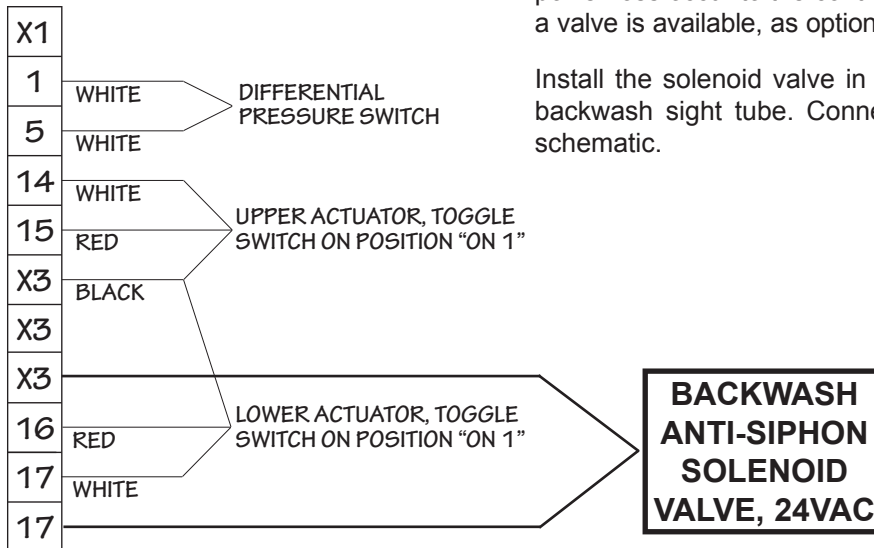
X1
1
5
14
15
X3
X3
X3
16
17
17

WHITE
WHITE
DIFFERENTIAL PRESSURE SWITCH

WHITE
RED
BLACK
UPPER ACTUATOR, TOGGLE SWITCH ON POSITION "ON 1"

RED
WHITE
LOWER ACTUATOR, TOGGLE SWITCH ON POSITION "ON 1"

BACKWASH ANTI-SIPHON SOLENOID VALVE, 24VAC

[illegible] a valve is available, as option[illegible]

Install the solenoid valve in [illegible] backwash sight tube. Conne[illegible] schematic.